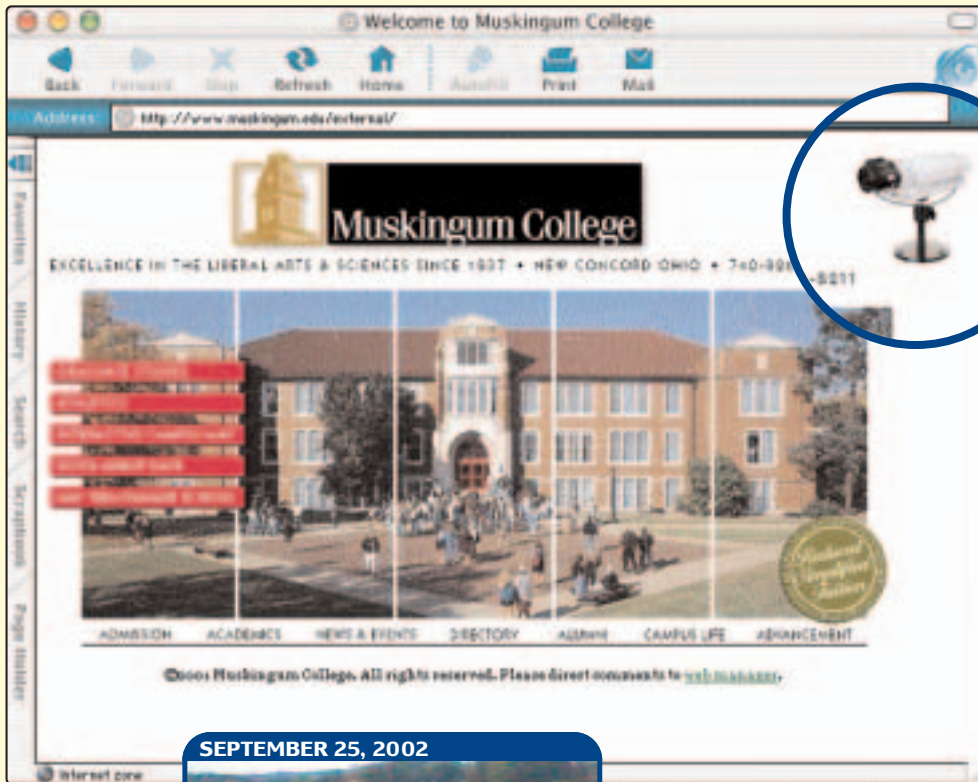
Welcome to Muskingum College

Back Forward Stop Refresh Home AutoFill Print Mail

Address: http://www.muskingum.edu/external/

Favorites History Search Scrapbook Page Holder

Muskingum College

EXCELLENCE IN THE LIBERAL ARTS & SCIENCES SINCE 1837 • NEW CONCORD OHIO • 740-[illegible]-8211

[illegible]
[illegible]
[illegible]
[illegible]
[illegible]

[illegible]

ADMISSION ACADEMICS NEWS & EVENTS DIRECTORY ALUMNI CAMPUS LIFE ADVANCEMENT

©2001 Muskingum College. All rights reserved. Please direct comments to webmanager.

SEPTEMBER 25, 2002

Internet zone